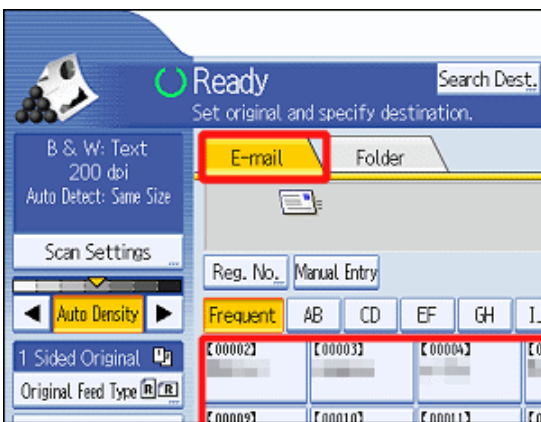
Ready
Set original and specify destination.
Search Dest.
B & W: Text
200 dpi
Auto Detect: Same Size
Scan Settings
Auto Density
1 Sided Original
Original Feed Type
E-mail
Folder
Reg. No.
Manual Entry
Frequent
AB
CD
EF
GH
I
【00002】
【00003】
【00004】
【00009】
【00010】
【00011】